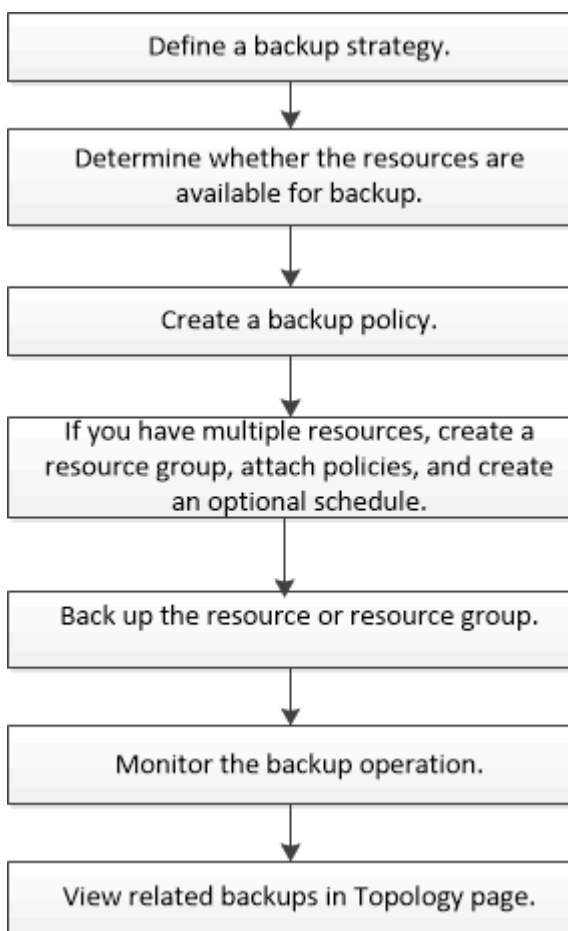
Define a backup strategy.

Determine whether the resources are available for backup.

Create a backup policy.

If you have multiple resources, create a resource group, attach policies, and create an optional schedule.

Back up the resource or resource group.

Monitor the backup operation.

View related backups in Topology page.